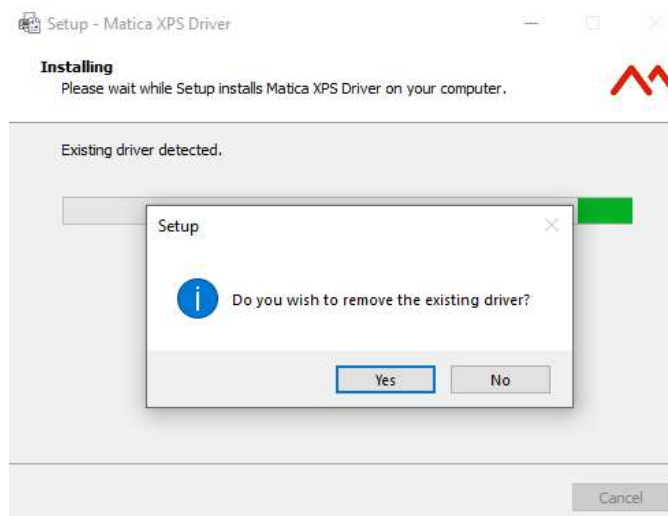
Setup - Matica XPS Driver

Installing
Please wait while Setup installs Matica XPS Driver on your computer.

Existing driver detected.

Setup

Do you wish to remove the existing driver?

Yes No

Cancel